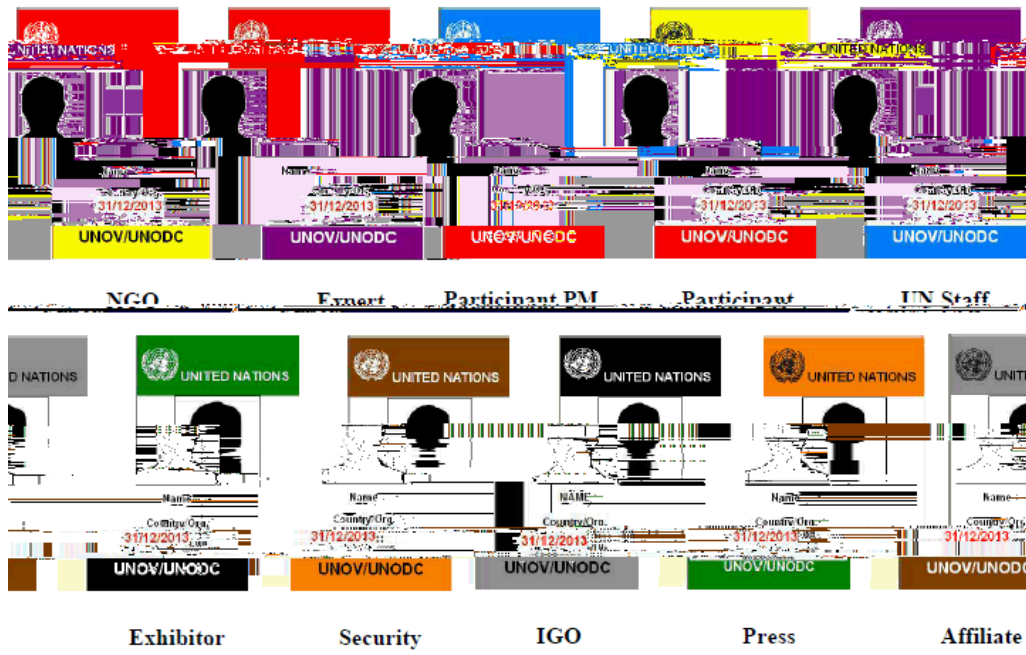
UNITED NATIONS
Name
Country/Org.
31/12/2013
UNOV/UNODC

UNITED NATIONS
Name
Country/Org.
31/12/2013
UNOV/UNODC

UNITED NATIONS
Name
Country/Org.
31/12/2013
UNOV/UNODC

UNITED NATIONS
Name
Country/Org.
31/12/2013
UNOV/UNODC

UNITED NATIONS
Name
Country/Org.
31/12/2013
UNOV/UNODC

NGO Expert Participant PM Participant UN Staff

UNITED NATIONS

UNITED NATIONS
Name
Country/Org.
31/12/2013
UNOV/UNODC

UNITED NATIONS
Name
Country/Org.
31/12/2013
UNOV/UNODC

UNITED NATIONS
NAME
Country/Org.
31/12/2013
UNOV/UNODC

UNITED NATIONS
Name
Country/Org.
31/12/2013
UNOV/UNODC

UNITED NATIONS
Name
Country/Org.
31/12/2013
UNOV/UNODC

Exhibitor Security IGO Press Affiliate